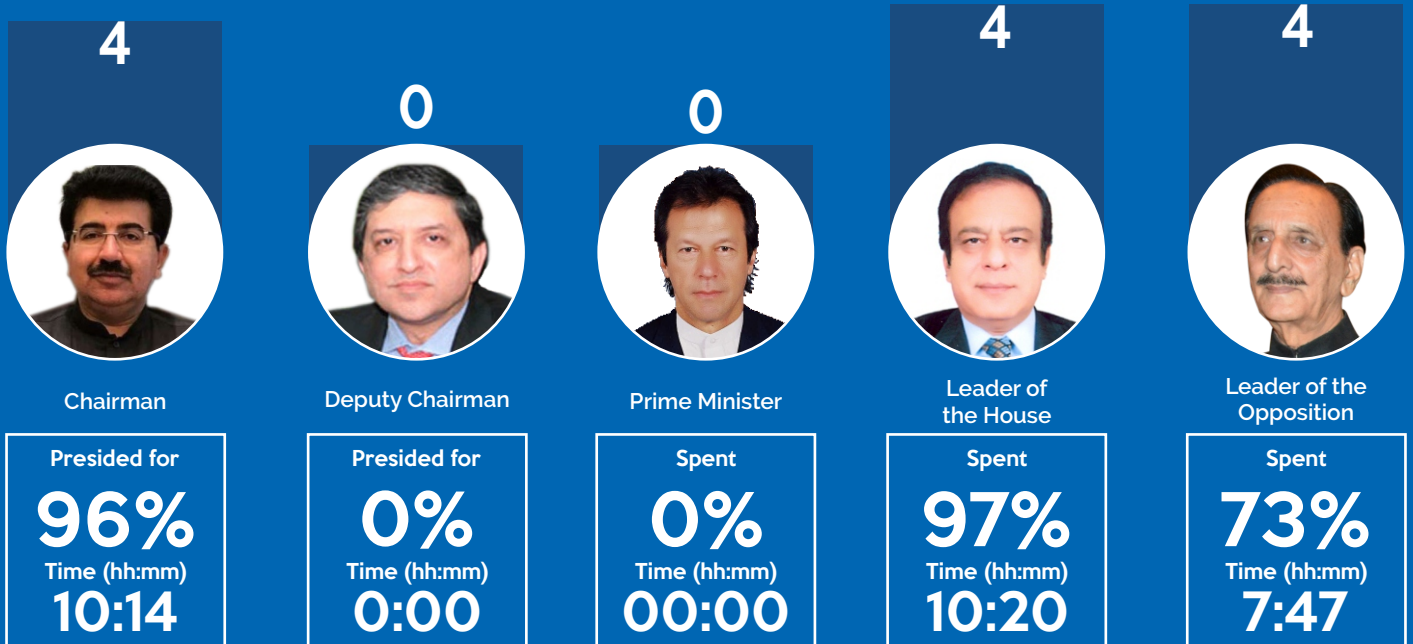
4

Chairman

Presided for
96%
Time (hh:mm)
10:14

0

Deputy Chairman

Presided for
0%
Time (hh:mm)
0:00

0

Prime Minister

Spent
0%
Time (hh:mm)
00:00

4

Leader of the House

Spent
97%
Time (hh:mm)
10:20

4

Leader of the Opposition

Spent
73%
Time (hh:mm)
7:47